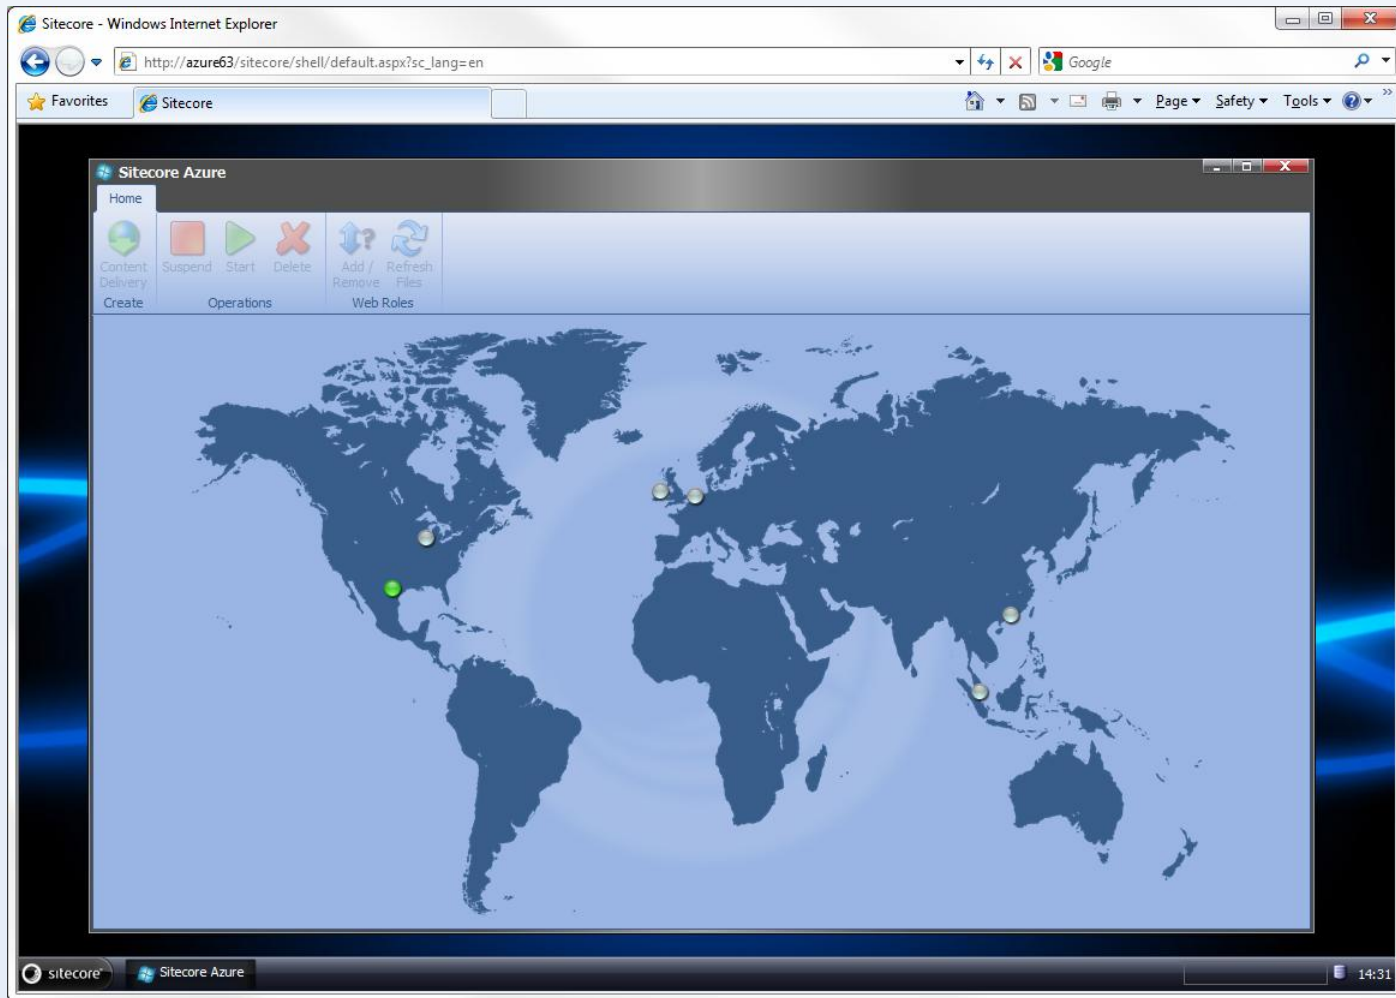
Sitecore - Windows Internet Explorer

http://azure63/sitecore/shell/default.aspx?sc_lang=en

Google

Favorites

Sitecore

Page ▾ Safety ▾ Tools ▾

Sitecore Azure

Home

Content Delivery

Create

Suspend Start Delete

Operations

Add / Remove Refresh Files

Web Roles

sitecore

Sitecore Azure

14:31